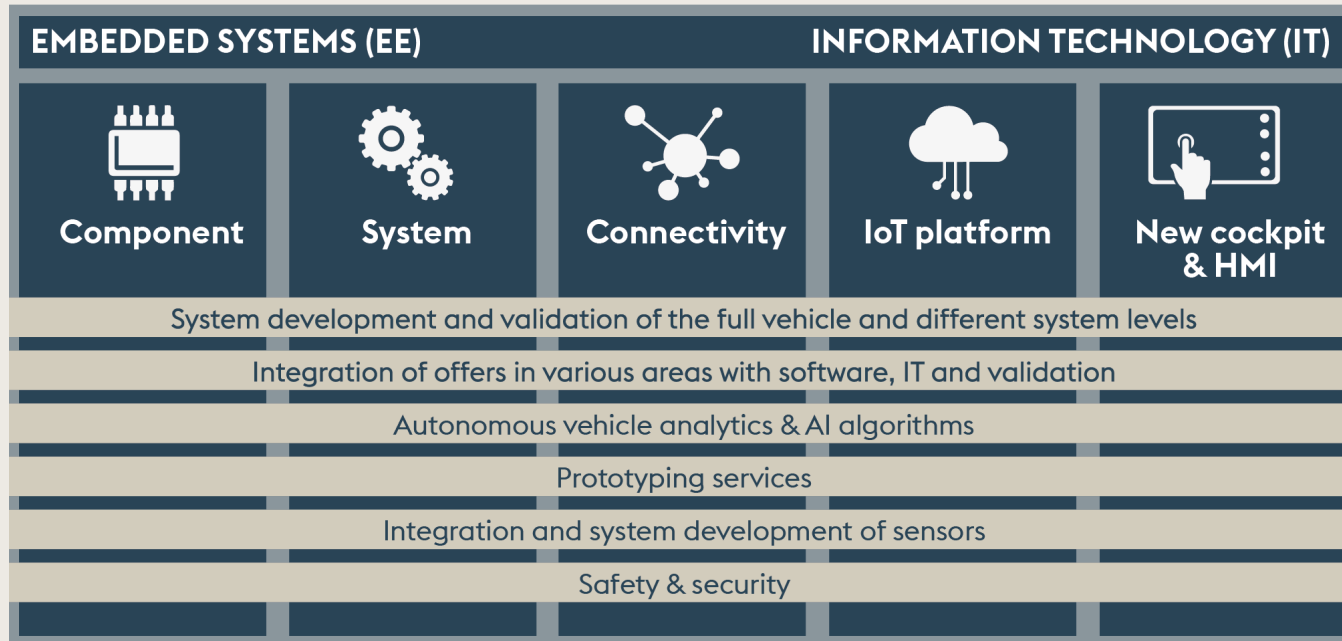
EMBEDDED SYSTEMS (EE)

INFORMATION TECHNOLOGY (IT)

Component

System

Connectivity

IoT platform

New cockpit & HMI

System development and validation of the full vehicle and different system levels

Integration of offers in various areas with software, IT and validation

Autonomous vehicle analytics & AI algorithms

Prototyping services

Integration and system development of sensors

Safety & security